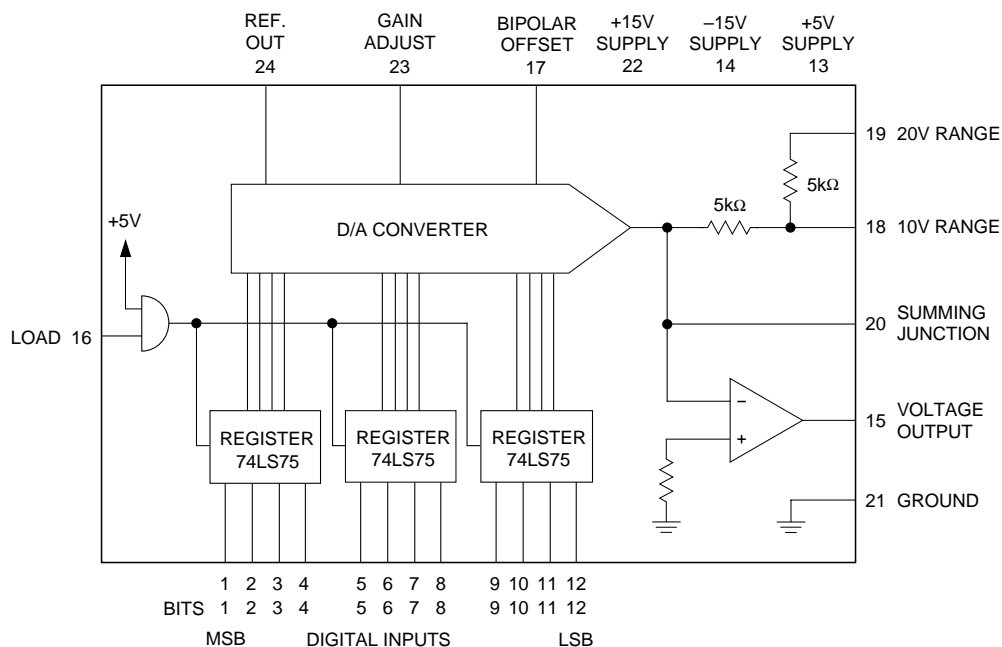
REF. OUT 24

GAIN ADJUST 23

BIPOLAR OFFSET 17

+15V SUPPLY 22

–15V SUPPLY 14

+5V SUPPLY 13

19 20V RANGE

5kΩ

5kΩ

18 10V RANGE

+5V

D/A CONVERTER

LOAD 16

20 SUMMING JUNCTION

–

+

15 VOLTAGE OUTPUT

REGISTER 74LS75

REGISTER 74LS75

REGISTER 74LS75

21 GROUND

1 2 3 4

5 6 7 8

9 10 11 12

BITS 1 2 3 4

5 6 7 8

9 10 11 12

MSB

DIGITAL INPUTS

LSB